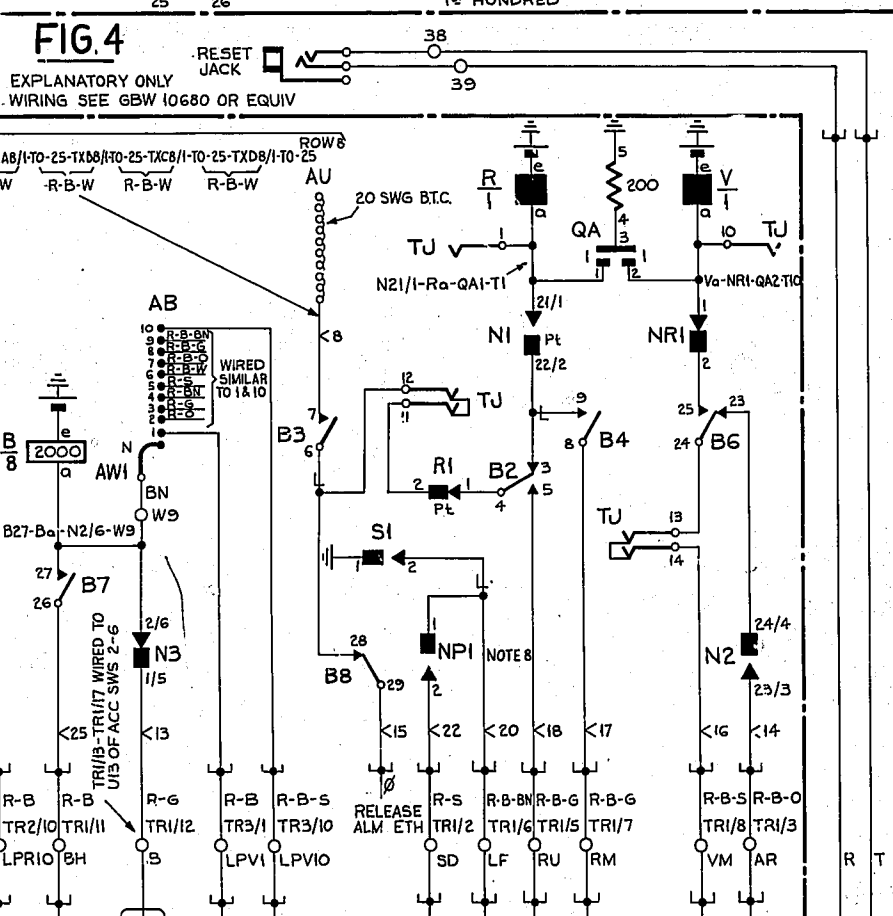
25 26 1st HUNDRED

FIG.4

EXPLANATORY ONLY
WIRING SEE GBW 10680 OR EQUIV

RESET JACK

38
39

ROW 8
AB/1-TO-25-TXB8/1-TO-25-TXC8/1-TO-25-TXD8/1-TO-25
W -R-B-W R-B-W R-B-W

AU
20 SWG B.T.C.

R
1
e
a

5
200
4
3
QA

V
1
e
a

TU 1
1 1 2
10 TU
N21/1-Ra-QA1-T1
Va-NR1-QA2-T10

21/1
N1 Pt
22/2

NR1
1
2

AB
10 R-B-BN
9 R-B-G
8 R-B-O
7 R-B-W
6 R-B
5 R-S
4 R-BN
3 R-G
2 R-O
1

WIRED SIMILAR TO 1 & 10

8
7
B3
6

12
11
TU

9
8 B4

25 23
24 B6

B
8
e
2000
a

N
AW1
BN
W9

R1
2 1
Pt
B2 3
4 5

B27-Ba-N2/6-W9

S1
1 2

TU
13
14

27
B7
26

2/6
N3
1/5

TR1/13-TR1/17 WIRED TO U13 OF ACC SWS 2-6

28
B8
29

1
NP1
2
NOTE 8

24/4
N2
23/3

25 13 15 22 20 18 17 16 14

RELEASE ALM ETH

R-B R-B R-G R-B R-B-S R-S R-B-BN R-B-G R-B-G R-B-S R-B-O
TR2/10 TR1/11 TR1/12 TR3/1 TR3/10 TR1/2 TR1/6 TR1/5 TR1/7 TR1/8 TR1/3
LPR10 BH S LPV1 LPV10 SD LF RU RM VM AR R T